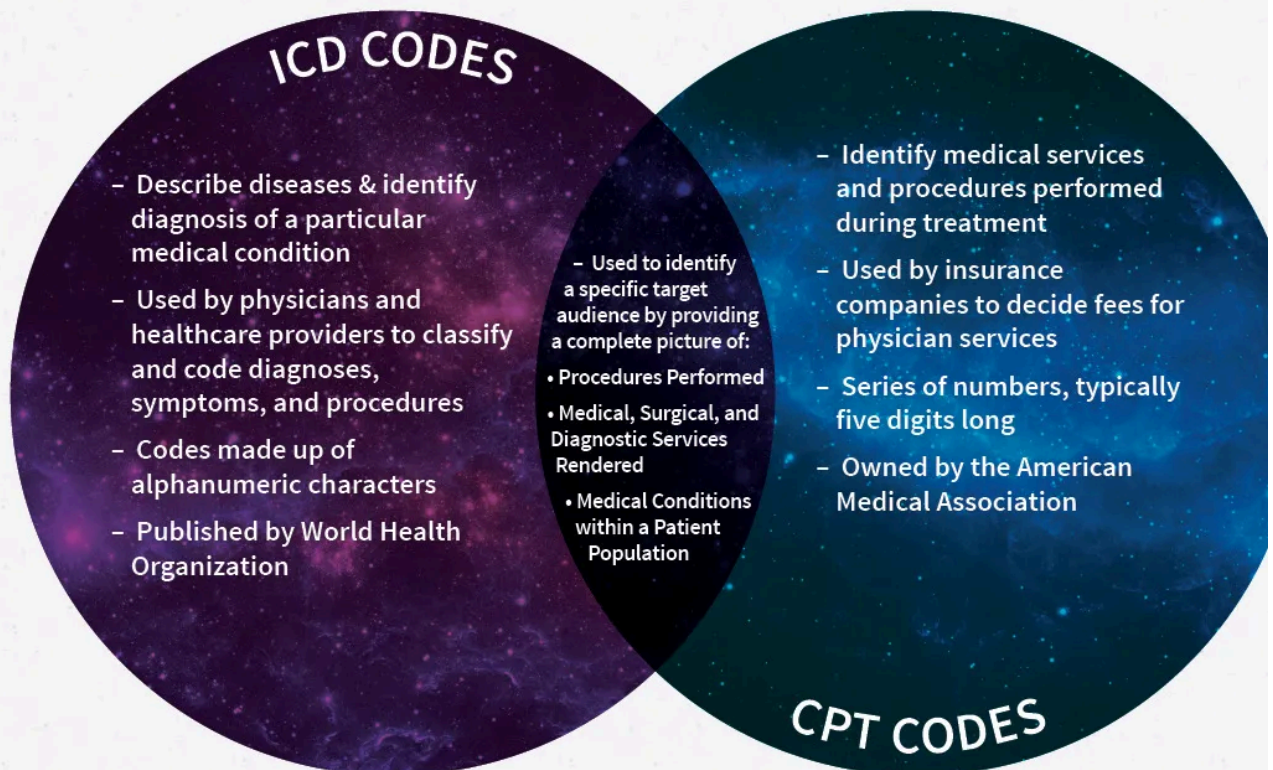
ICD CODES

– Describe diseases & identify diagnosis of a particular medical condition

– Used by physicians and healthcare providers to classify and code diagnoses, symptoms, and procedures

– Codes made up of alphanumeric characters

– Published by World Health Organization

– Used to identify a specific target audience by providing a complete picture of:

• Procedures Performed

• Medical, Surgical, and Diagnostic Services Rendered

• Medical Conditions within a Patient Population

– Identify medical services and procedures performed during treatment

– Used by insurance companies to decide fees for physician services

– Series of numbers, typically five digits long

– Owned by the American Medical Association

CPT CODES